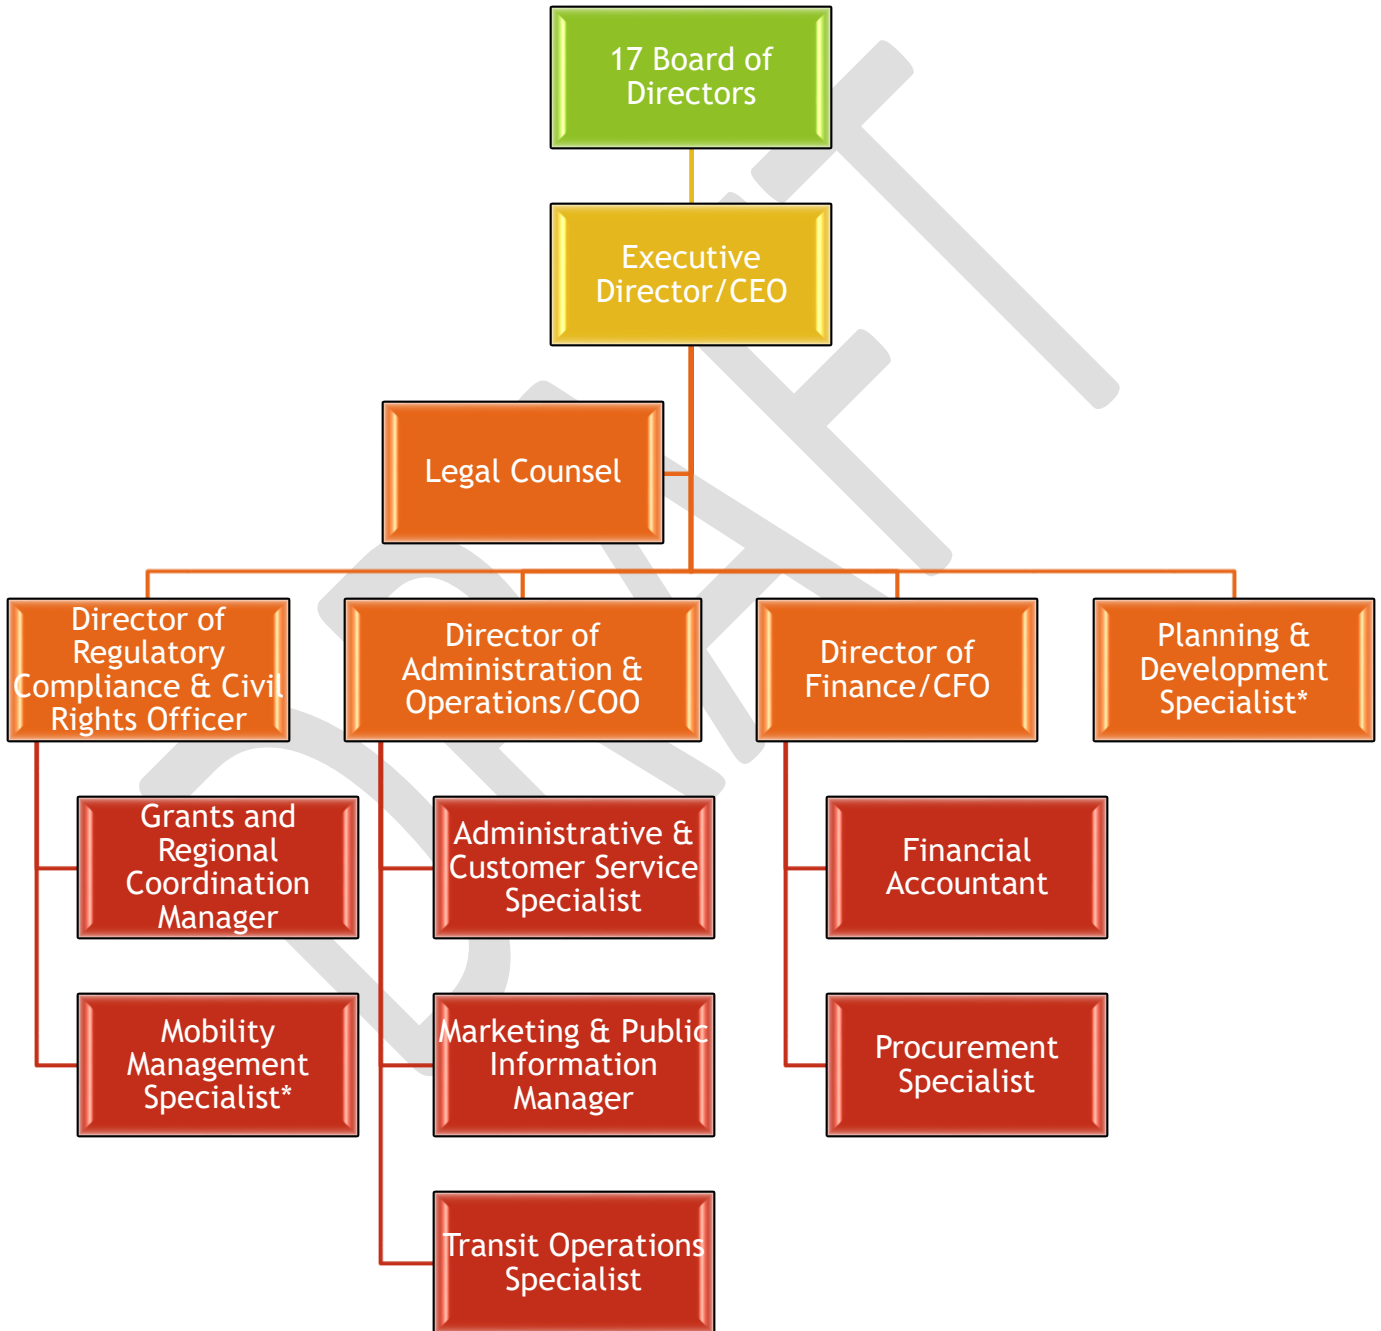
17 Board of Directors

Executive Director/CEO

Legal Counsel

Director of Regulatory Compliance & Civil Rights Officer

Director of Administration & Operations/COO

Director of Finance/CFO

Planning & Development Specialist*

Grants and Regional Coordination Manager

Mobility Management Specialist*

Administrative & Customer Service Specialist

Marketing & Public Information Manager

Transit Operations Specialist

Financial Accountant

Procurement Specialist

DRAFT